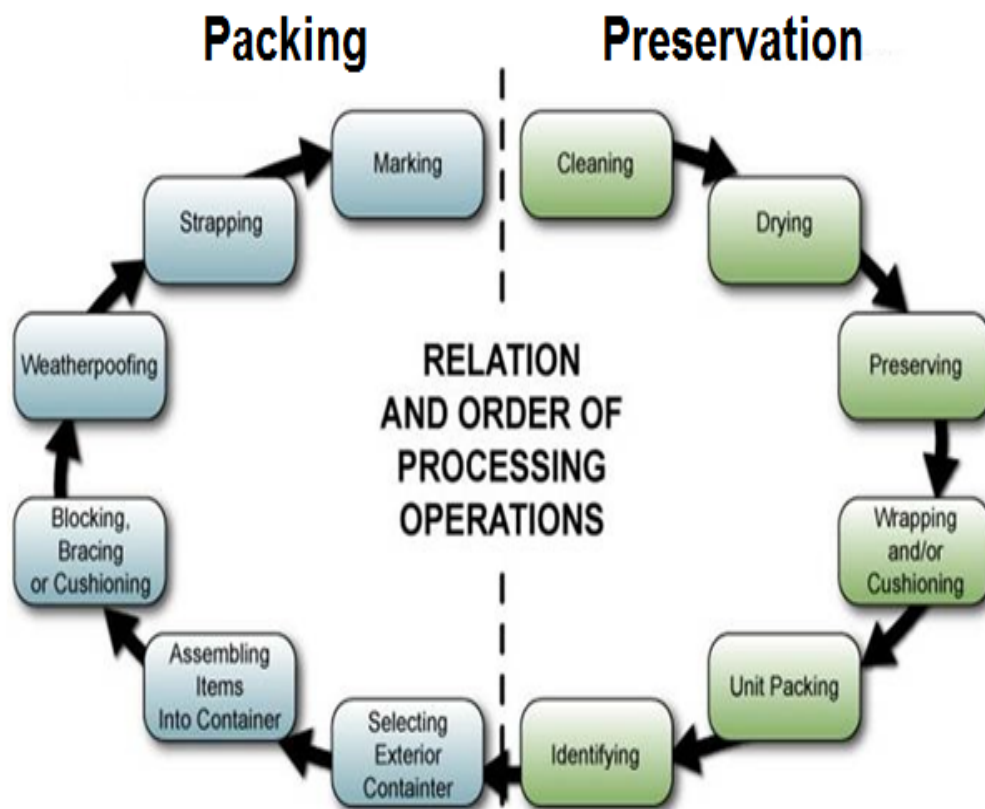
Packing

Preservation

Marking

Strapping

Weatherpoofing

Blocking, Bracing or Cushioning

Assembling Items Into Container

Selecting Exterior Containter

Cleaning

Drying

Preserving

Wrapping and/or Cushioning

Unit Packing

Identifying

RELATION AND ORDER OF PROCESSING OPERATIONS